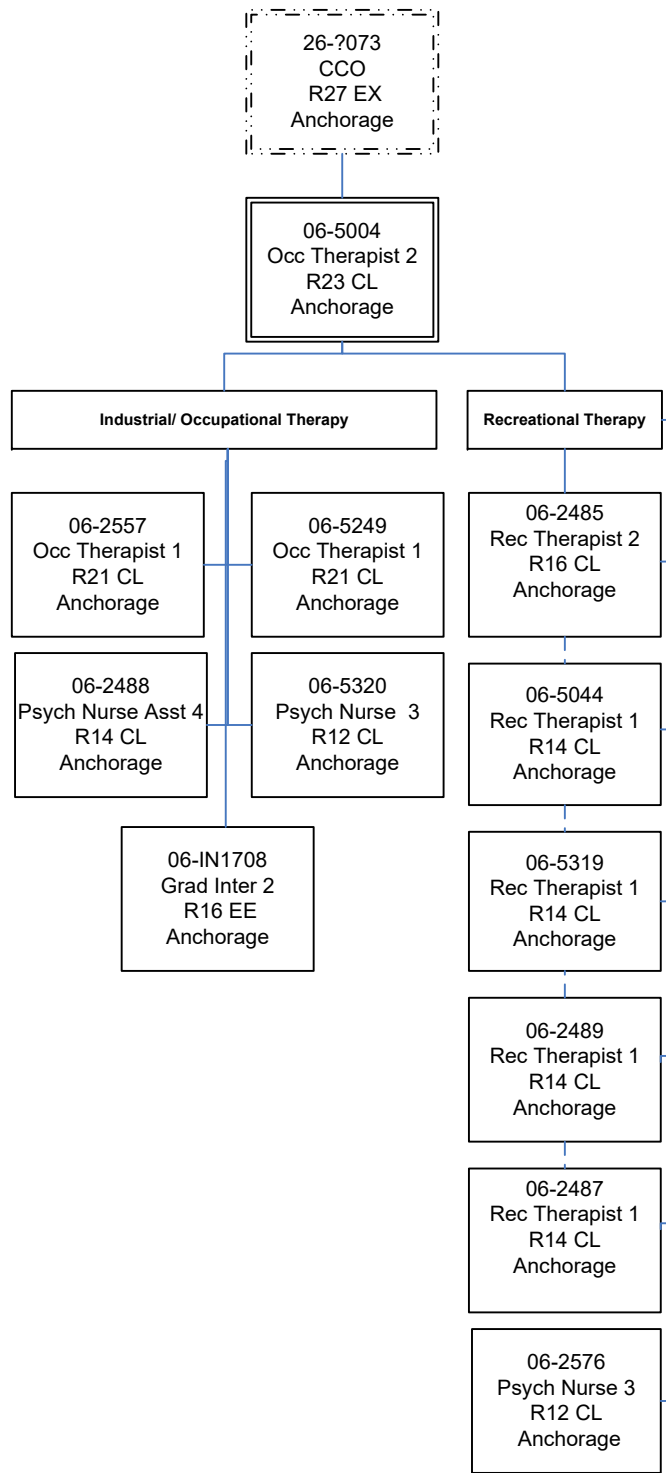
26-?073
CCO
R27 EX
Anchorage

06-5004
Occ Therapist 2
R23 CL
Anchorage

Industrial/ Occupational Therapy

Recreational Therapy

06-2557
Occ Therapist 1
R21 CL
Anchorage

06-5249
Occ Therapist 1
R21 CL
Anchorage

06-2488
Psych Nurse Asst 4
R14 CL
Anchorage

06-5320
Psych Nurse 3
R12 CL
Anchorage

06-IN1708
Grad Inter 2
R16 EE
Anchorage

06-2485
Rec Therapist 2
R16 CL
Anchorage

06-5044
Rec Therapist 1
R14 CL
Anchorage

06-5319
Rec Therapist 1
R14 CL
Anchorage

06-2489
Rec Therapist 1
R14 CL
Anchorage

06-2487
Rec Therapist 1
R14 CL
Anchorage

06-2576
Psych Nurse 3
R12 CL
Anchorage